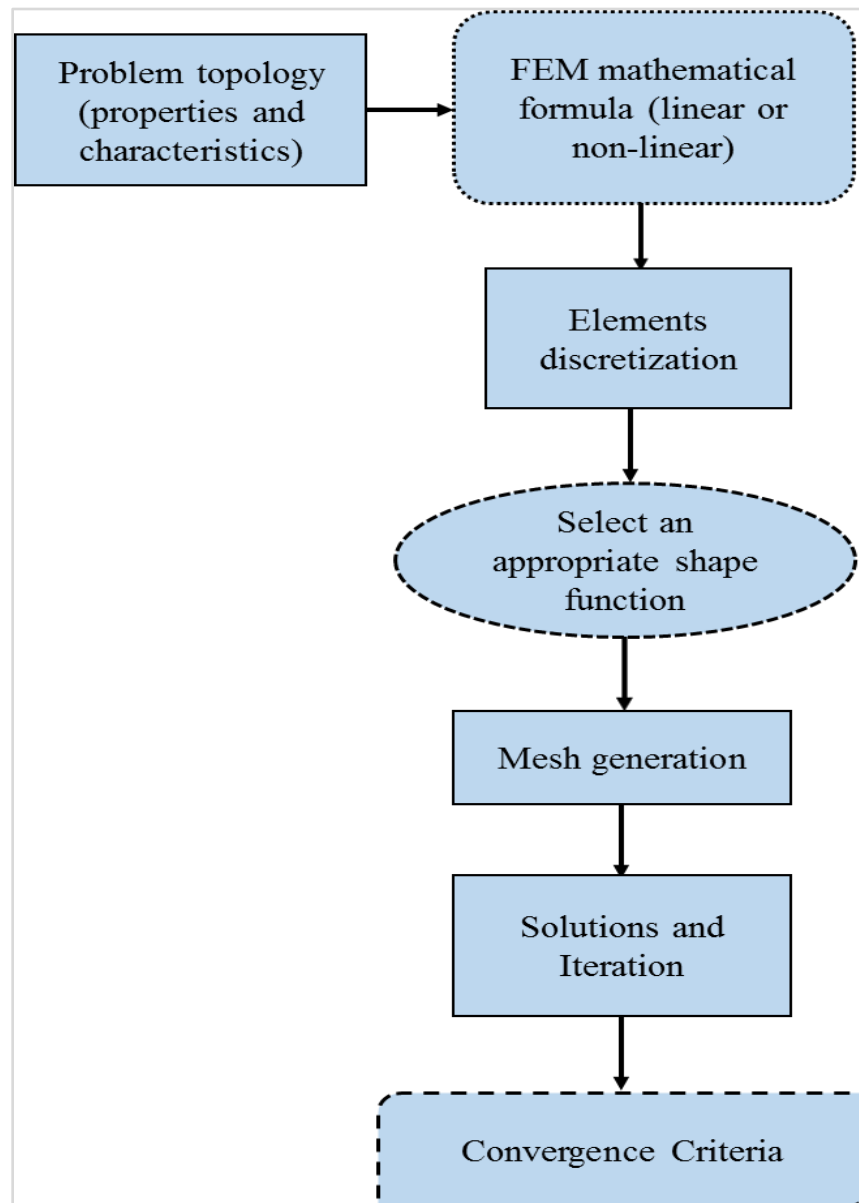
Problem topology (properties and characteristics)

FEM mathematical formula (linear or non-linear)

Elements discretization

Select an appropriate shape function

Mesh generation

Solutions and Iteration

Convergence Criteria